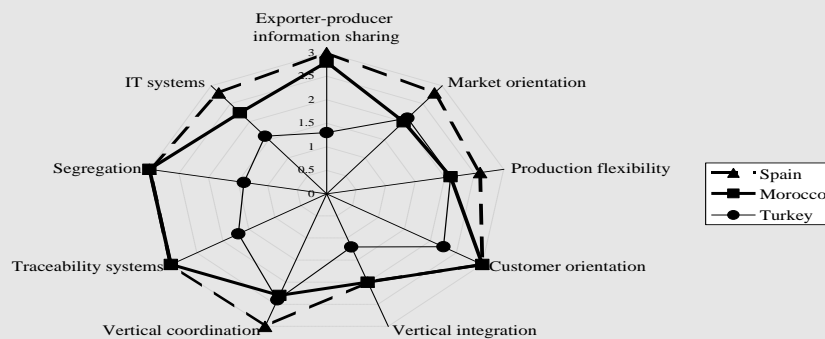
Exporter-producer information sharing

3
2.5
2
1.5
1
0.5
0

Market orientation

Production flexibility

Customer orientation

Vertical integration

Vertical coordination

Traceability systems

Segregation

IT systems

Spain
Morocco
Turkey